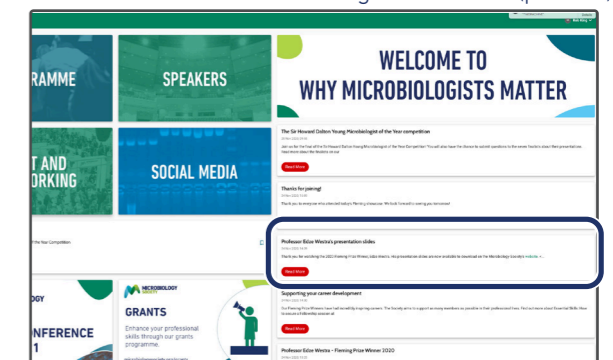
RAMME

SPEAKERS

T AND
RKING

SOCIAL MEDIA

WELCOME TO
WHY MICROBIOLOGISTS MATTER

The Sir Howard Dalton Young Microbiologist of the Year competition

Read More

Thanks for joining!

Read More

Professor Edze Westra's presentation slides

Read More

Supporting your career development

Read More

Professor Edze Westra – Fleming Prize Winner 2020

MICROBIOLOGY SOCIETY

GRANTS

Enhance your professional skills through our grants programme.

OLOGY

ONFERENCE
1